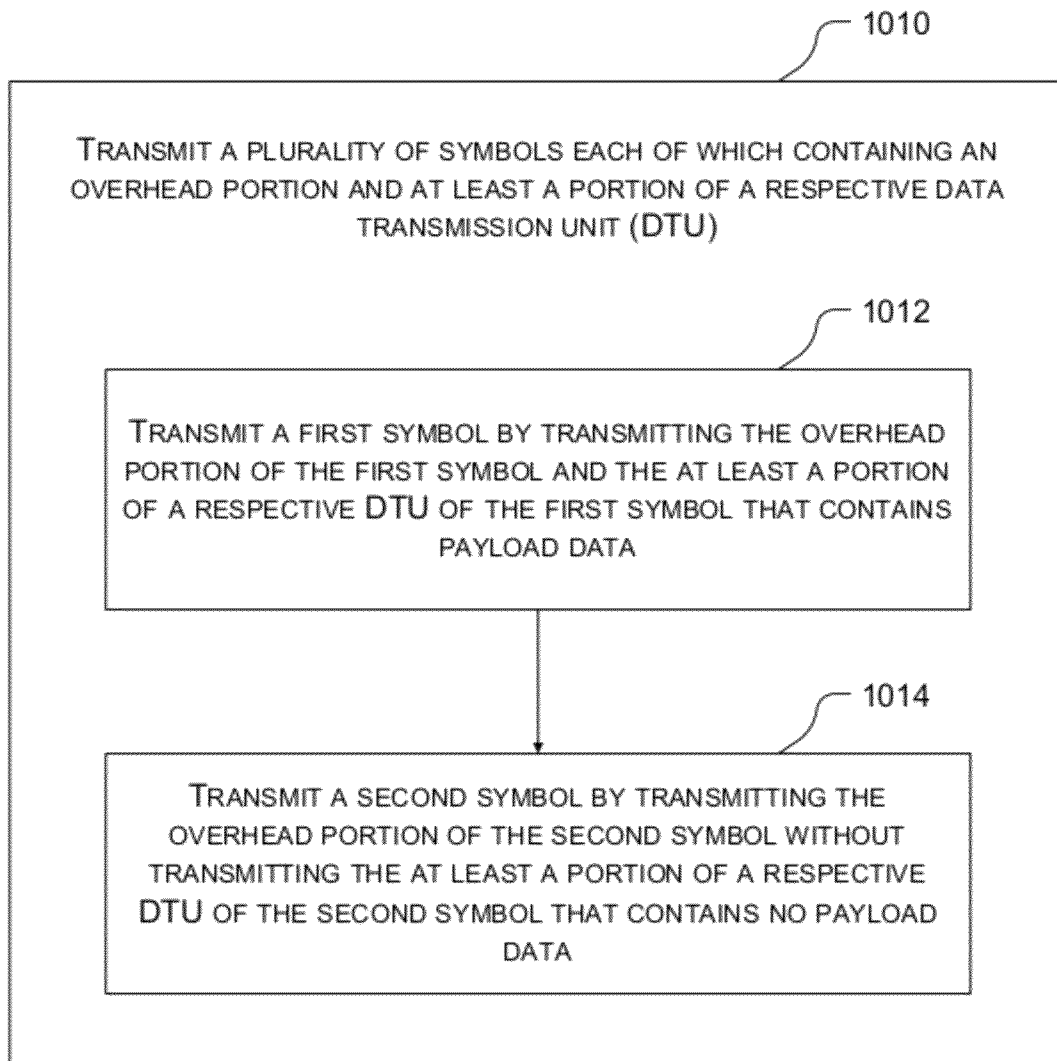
1010

TRANSMIT A PLURALITY OF SYMBOLS EACH OF WHICH CONTAINING AN OVERHEAD PORTION AND AT LEAST A PORTION OF A RESPECTIVE DATA TRANSMISSION UNIT (DTU)

1012

TRANSMIT A FIRST SYMBOL BY TRANSMITTING THE OVERHEAD PORTION OF THE FIRST SYMBOL AND THE AT LEAST A PORTION OF A RESPECTIVE DTU OF THE FIRST SYMBOL THAT CONTAINS PAYLOAD DATA

1014

TRANSMIT A SECOND SYMBOL BY TRANSMITTING THE OVERHEAD PORTION OF THE SECOND SYMBOL WITHOUT TRANSMITTING THE AT LEAST A PORTION OF A RESPECTIVE DTU OF THE SECOND SYMBOL THAT CONTAINS NO PAYLOAD DATA